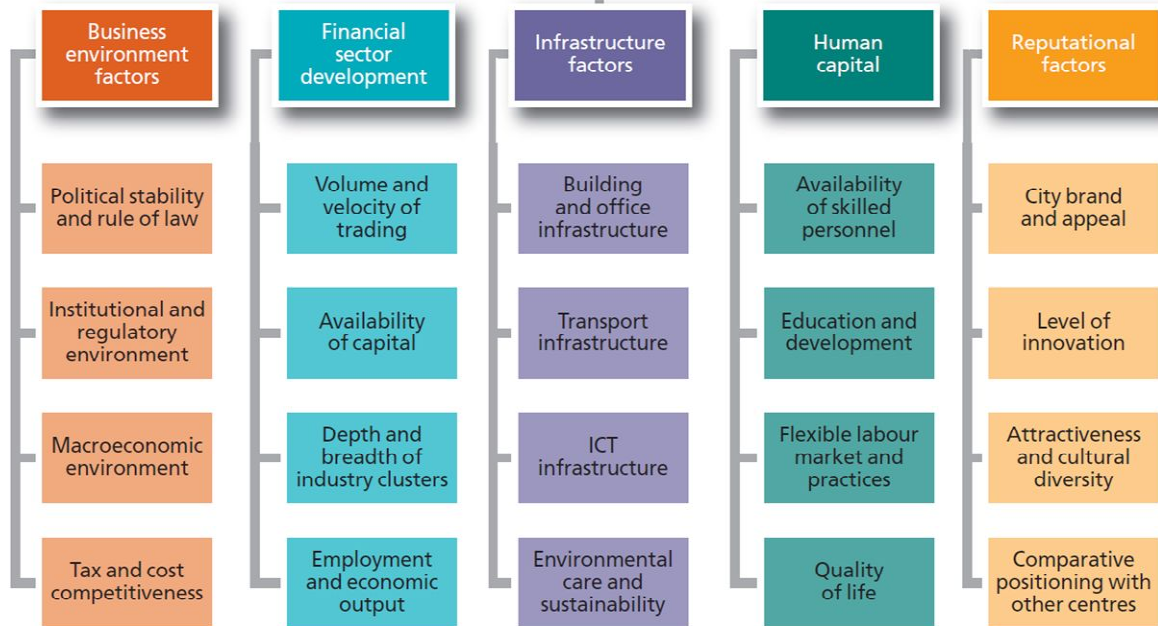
Business environment factors

Political stability and rule of law

Institutional and regulatory environment

Macroeconomic environment

Tax and cost competitiveness

Financial sector development

Volume and velocity of trading

Availability of capital

Depth and breadth of industry clusters

Employment and economic output

Infrastructure factors

Building and office infrastructure

Transport infrastructure

ICT infrastructure

Environmental care and sustainability

Human capital

Availability of skilled personnel

Education and development

Flexible labour market and practices

Quality of life

Reputational factors

City brand and appeal

Level of innovation

Attractiveness and cultural diversity

Comparative positioning with other centres